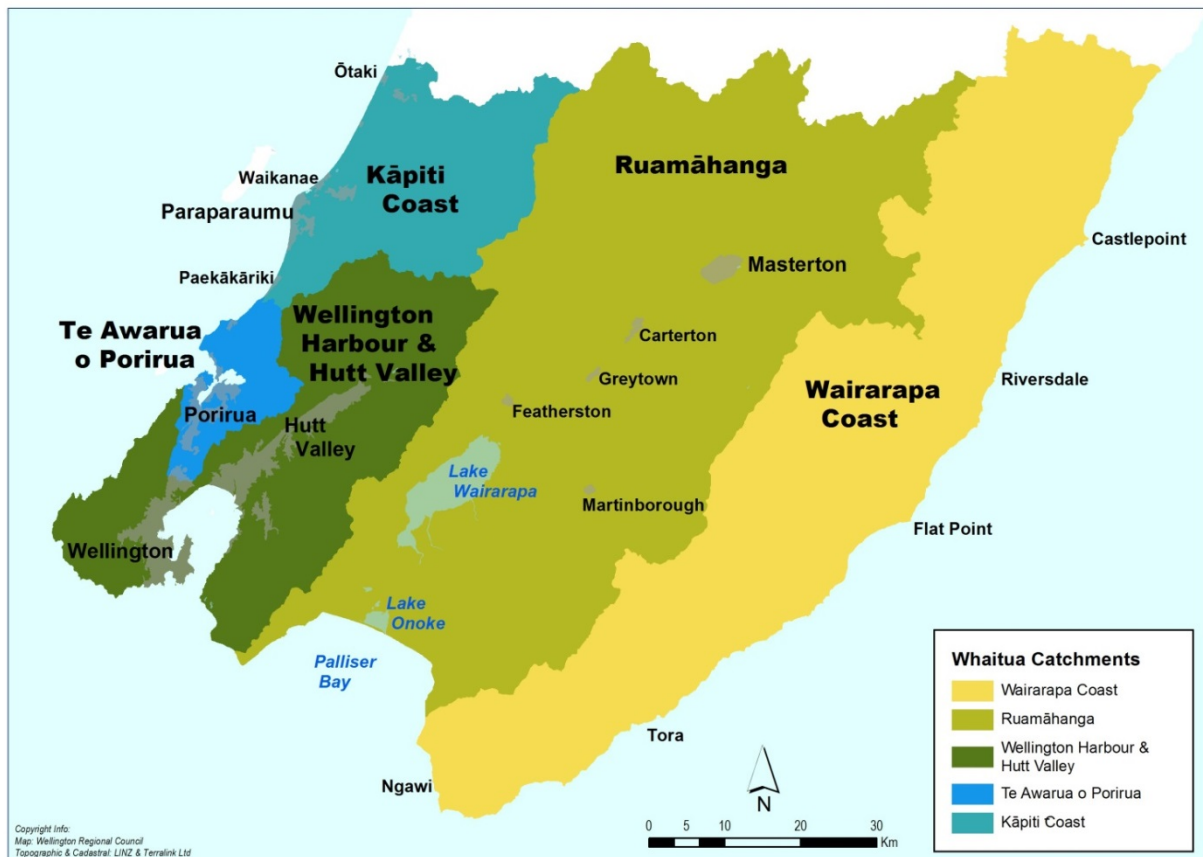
Ōtaki

Waikanae

Kāpiti Coast

Paraparaumu

Ruamāhanga

Castlepoint

Masterton

Paekākāriki

Wellington Harbour & Hutt Valley

Te Awarua o Porirua

Carterton

Greytown

Riversdale

Wairarapa Coast

Porirua

Hutt Valley

Featherston

Lake Wairarapa

Martinborough

Flat Point

Wellington

Lake Onoke

Palliser Bay

Whaitua Catchments

Wairarapa Coast

Ruamāhanga

Wellington Harbour & Hutt Valley

Te Awarua o Porirua

Kāpiti Coast

Tora

N

Ngawi

0 5 10 20 30 Km

Copyright Info:
Map: Wellington Regional Council
Topographic & Cadastral: LINZ & Terralink Ltd